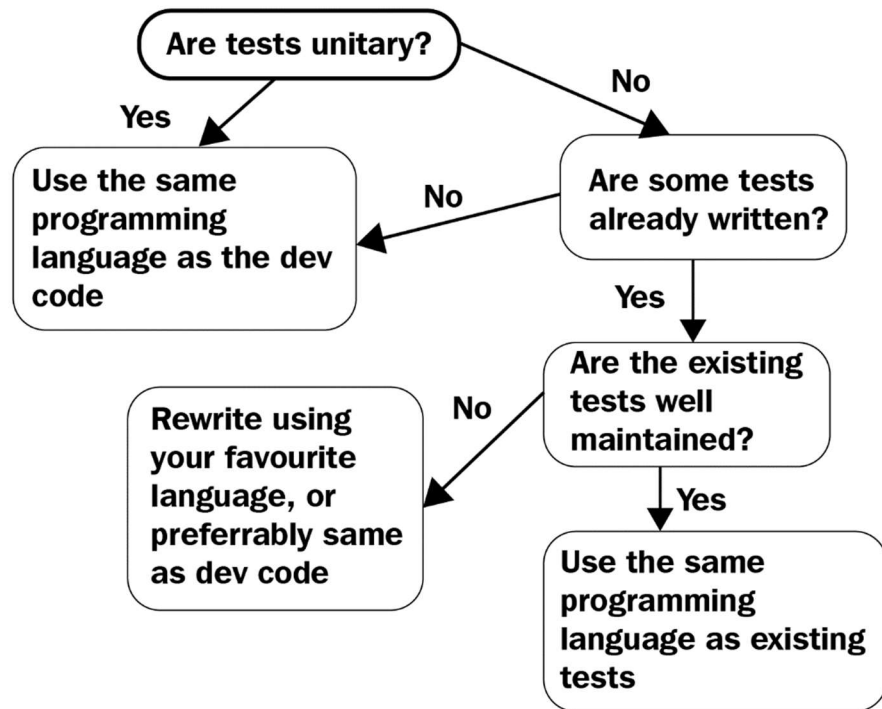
Are tests unitary?

Yes

No

Use the same programming language as the dev code

No

Are some tests already written?

Yes

Are the existing tests well maintained?

No

Rewrite using your favourite language, or preferrably same as dev code

Yes

Use the same programming language as existing tests